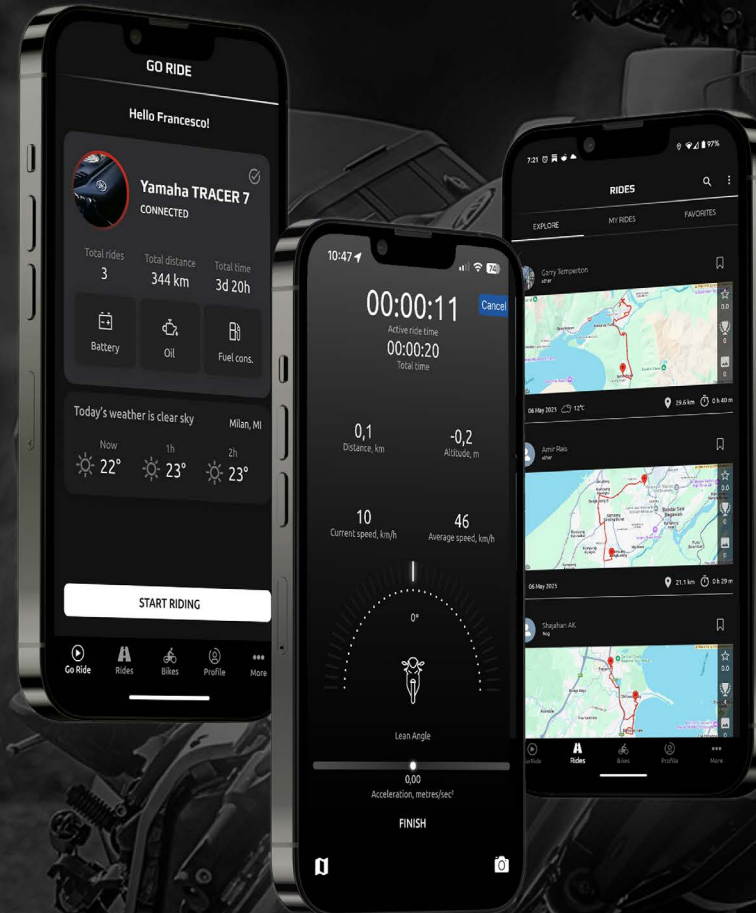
GO RIDE

Hello Francesco!

Yamaha TRACER 7
CONNECTED

Total rides
3

Total distance
344 km

Total time
3d 20h

Battery

Oil

Fuel cons.

Today's weather is clear sky

Milan, MI

Now
22°

1h
23°

2h
23°

START RIDING

Go Ride

Rides

Bikes

Profile

More

10:47

74

00:00:11

Cancel

Active ride time

00:00:20

Total time

0,1
Distance, km

-0,2
Altitude, m

10
Current speed, km/h

46
Average speed, km/h

0°

Lean Angle

0,00
Acceleration, metres/sec²

FINISH

7:21

97%

RIDES

EXPLORE

MY RIDES

FAVORITES

Carry Temperton
other

06 May 2025

12°C

29.6 km

0 h 40 m

Amir Rais
other

06 May 2025

21.1 km

0 h 29 m

Shajahan AK
Nog

Go Ride

Rides

Bikes

Profile

More